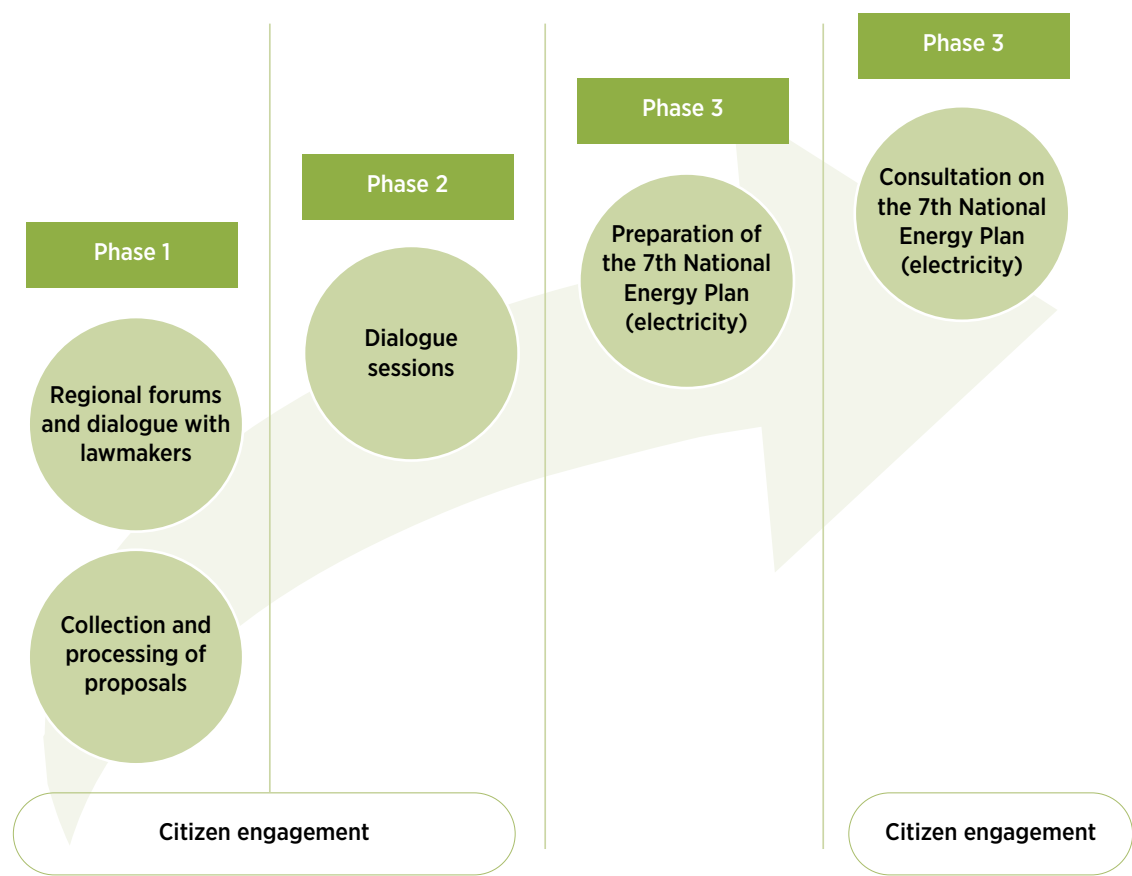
Phase 1

Regional forums and dialogue with lawmakers

Collection and processing of proposals

Phase 2

Dialogue sessions

Citizen engagement

Phase 3

Preparation of the 7th National Energy Plan (electricity)

Phase 3

Consultation on the 7th National Energy Plan (electricity)

Citizen engagement